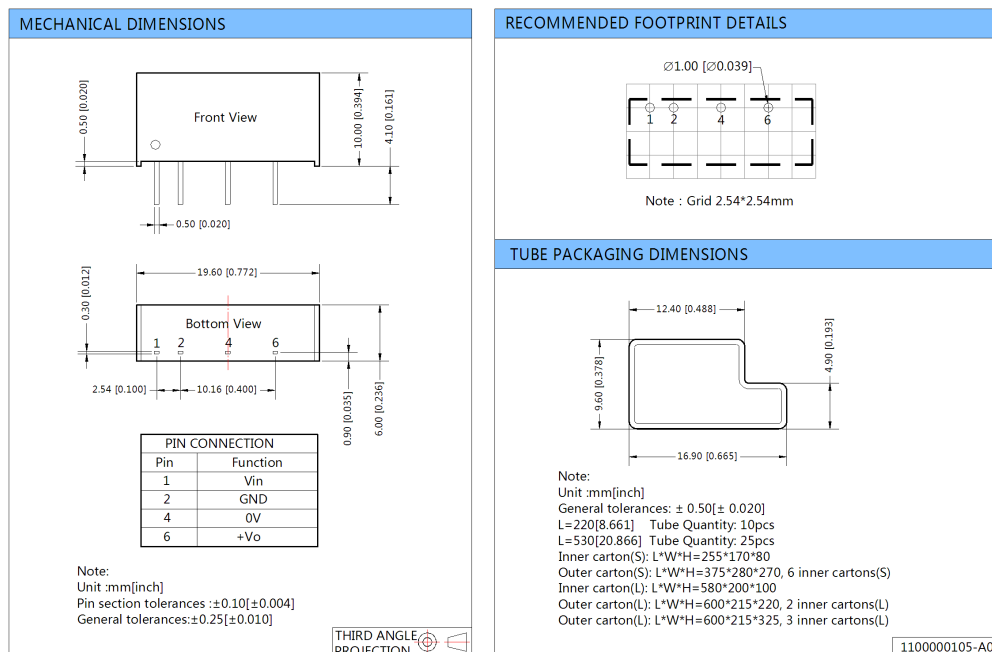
MECHANICAL DIMENSIONS

0.50 [0.020]

Front View

10.00 [0.394]

4.10 [0.161]

0.50 [0.020]

0.30 [0.012]

19.60 [0.772]

Bottom View

1 2 4 6

2.54 [0.100]

10.16 [0.400]

0.90 [0.035]

6.00 [0.236]

| PIN CONNECTION | |
|---|---|
| Pin | Function |
| 1 | Vin |
| 2 | GND |
| 4 | 0V |
| 6 | +Vo |

Note:
Unit :mm[inch]
Pin section tolerances :±0.10[±0.004]
General tolerances:±0.25[±0.010]

THIRD ANGLE PROJECTION

RECOMMENDED FOOTPRINT DETAILS

$\varnothing$1.00 [$\varnothing$0.039]

1 2 4 6

Note : Grid 2.54*2.54mm

TUBE PACKAGING DIMENSIONS

12.40 [0.488]

4.90 [0.193]

9.60 [0.378]

16.90 [0.665]

Note:
Unit :mm[inch]
General tolerances: ± 0.50[± 0.020]
L=220[8.661] Tube Quantity: 10pcs
L=530[20.866] Tube Quantity: 25pcs
Inner carton(S): L*W*H=255*170*80
Outer carton(S): L*W*H=375*280*270, 6 inner cartons(S)
Inner carton(L): L*W*H=580*200*100
Outer carton(L): L*W*H=600*215*220, 2 inner cartons(L)
Outer carton(L): L*W*H=600*215*325, 3 inner cartons(L)

1100000105-A0